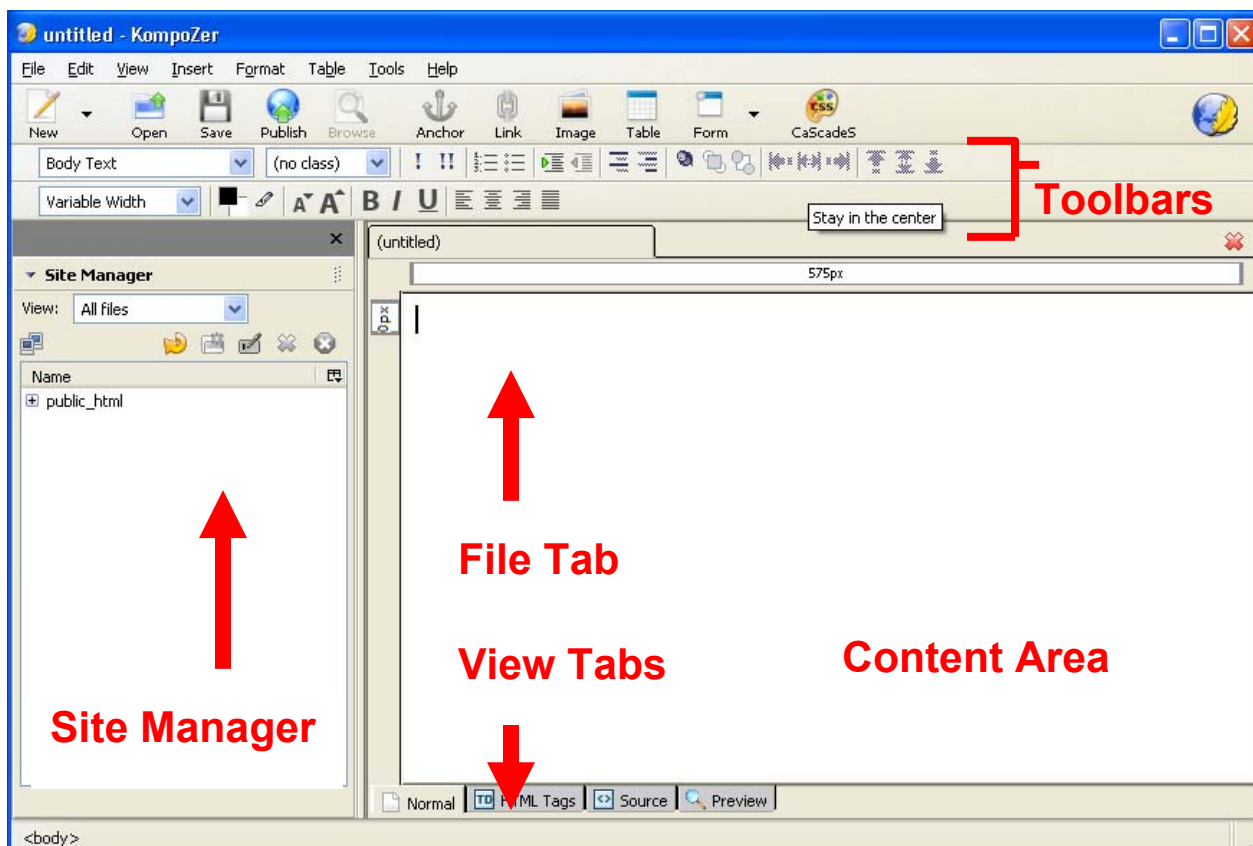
untitled - KompoZer

File Edit View Insert Format Table Tools Help

New Open Save Publish Browse Anchor Link Image Table Form CaScadeS

Body Text (no class)

Variable Width

B I U

Stay in the center

Toolbars

Site Manager

View: All files

Name

public_html

(untitled)

575px

0px

File Tab

View Tabs

Content Area

Site Manager

Normal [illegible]ML Tags Source Preview

<body>